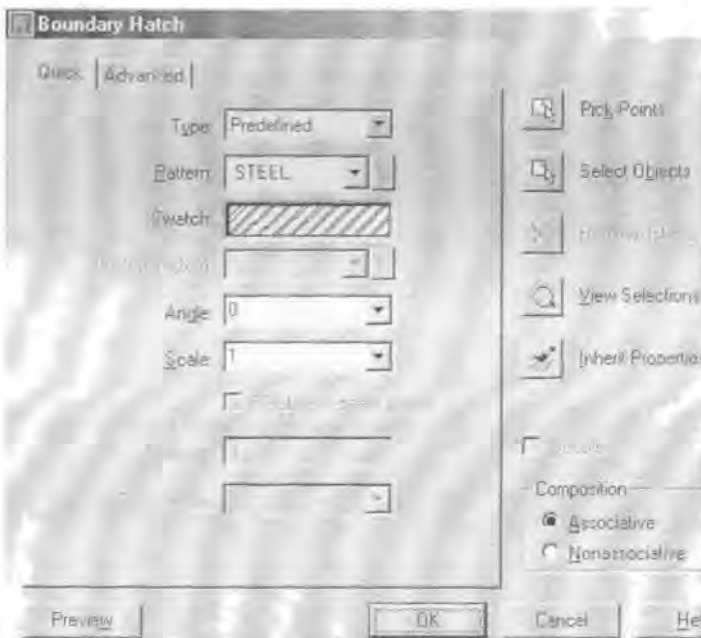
Boundary Hatch

Quick | Advanced

Type: Predefined

Pattern: STEEL

Swatch:

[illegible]

Angle: 0

Scale: 1

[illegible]

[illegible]

Pick Points

Select Objects

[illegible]

View Selections

Inherit Properties

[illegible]

Composition

Associative

Nonassociative

Preview

OK

Cancel

He